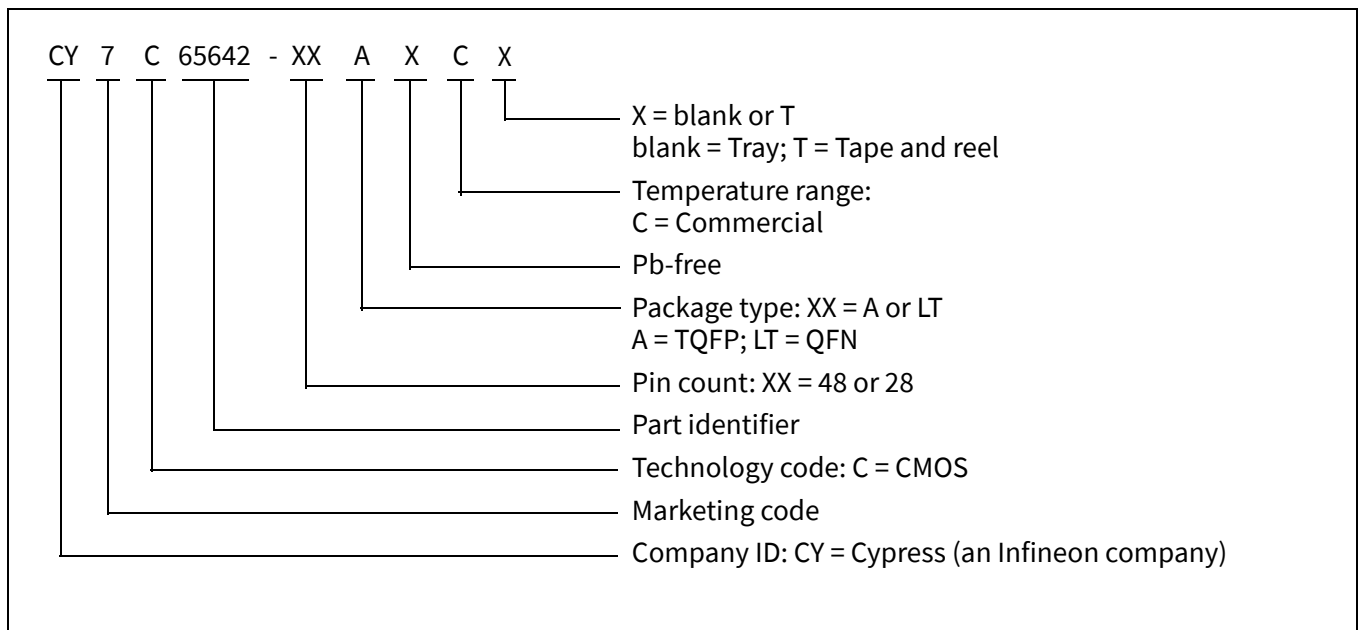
CY 7 C 65642 - XX A X C X

X = blank or T
blank = Tray; T = Tape and reel

Temperature range:
C = Commercial

Pb-free

Package type: XX = A or LT
A = TQFP; LT = QFN

Pin count: XX = 48 or 28

Part identifier

Technology code: C = CMOS

Marketing code

Company ID: CY = Cypress (an Infineon company)